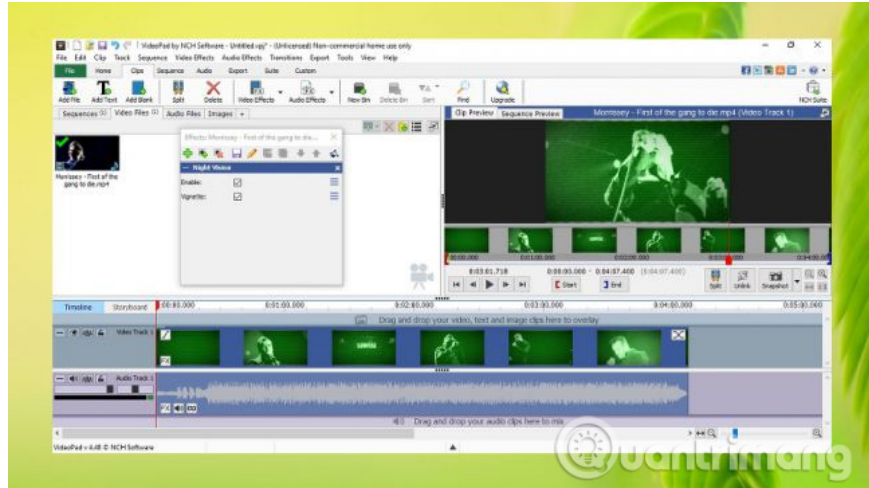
VideoPad by NCH Software - Untitled.vpj* - (Unlicensed) Non-commercial home use only

File Edit Clip Track Sequence Video Effects Audio Effects Transitions Export Tools View Help

File Home Clips Sequence Audio Export Suite Custom

Add File Add Text Add Blank Split Delete Video Effects Audio Effects New Bin Delete Bin Sort Find Upgrade NCH Suite

Sequences (1) Video Files (1) Audio Files Images

Morrissey - First of the gang to die.mp4

Effects: Morrissey - First of the gang to die...

Night Vision

Enable:

Vignette:

Clip Preview Sequence Preview

Morrissey - First of the gang to die.mp4 (Video Track 1)

0:03:01.718

0:00:00.000 - 0:04:07.400 (0:04:07.400)

Start End Split Unlink Snapshot

Timeline Storyboard 0:00:00.000 0:01:00.000 0:02:00.000 0:03:00.000 0:04:00.000 0:05:00.000

Drag and drop your video, text and image clips here to overlay

Video Track 1

Audio Track 1

Drag and drop your audio clips here to mix

VideoPad v 4.48 © NCH Software

uantrimang